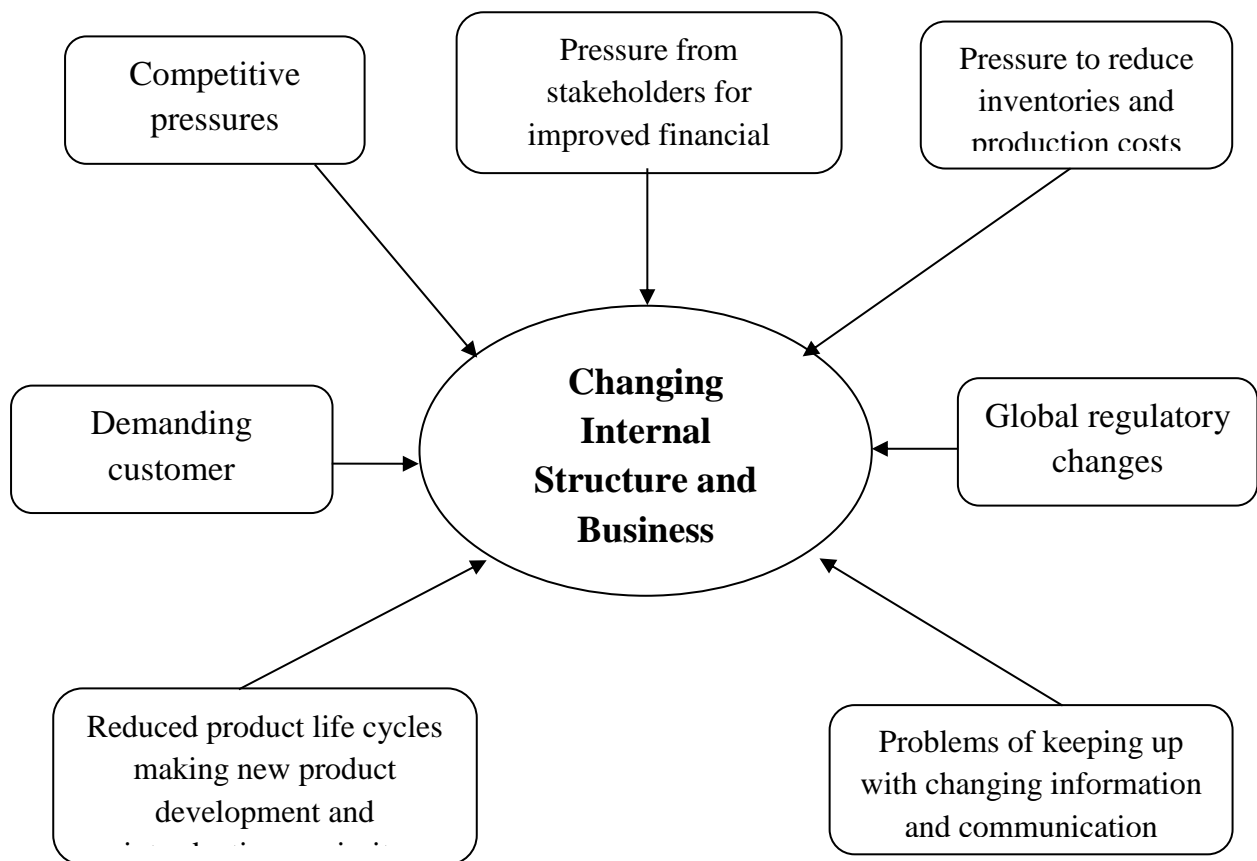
Competitive pressures

Pressure from stakeholders for improved financial

Pressure to reduce inventories and production costs

Demanding customer

Changing Internal Structure and Business

Global regulatory changes

Reduced product life cycles making new product development and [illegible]

Problems of keeping up with changing information and communication